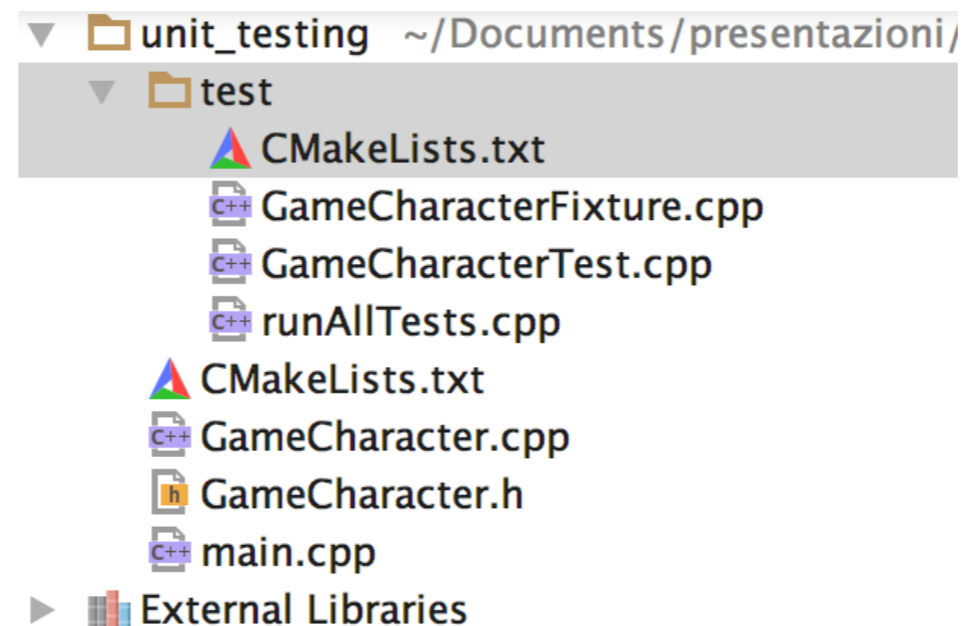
unit_testing ~/Documents/presentazioni/
test
CMakeLists.txt
C++ GameCharacterFixture.cpp
C++ GameCharacterTest.cpp
C++ runAllTests.cpp
CMakeLists.txt
C++ GameCharacter.cpp
h GameCharacter.h
C++ main.cpp
External Libraries